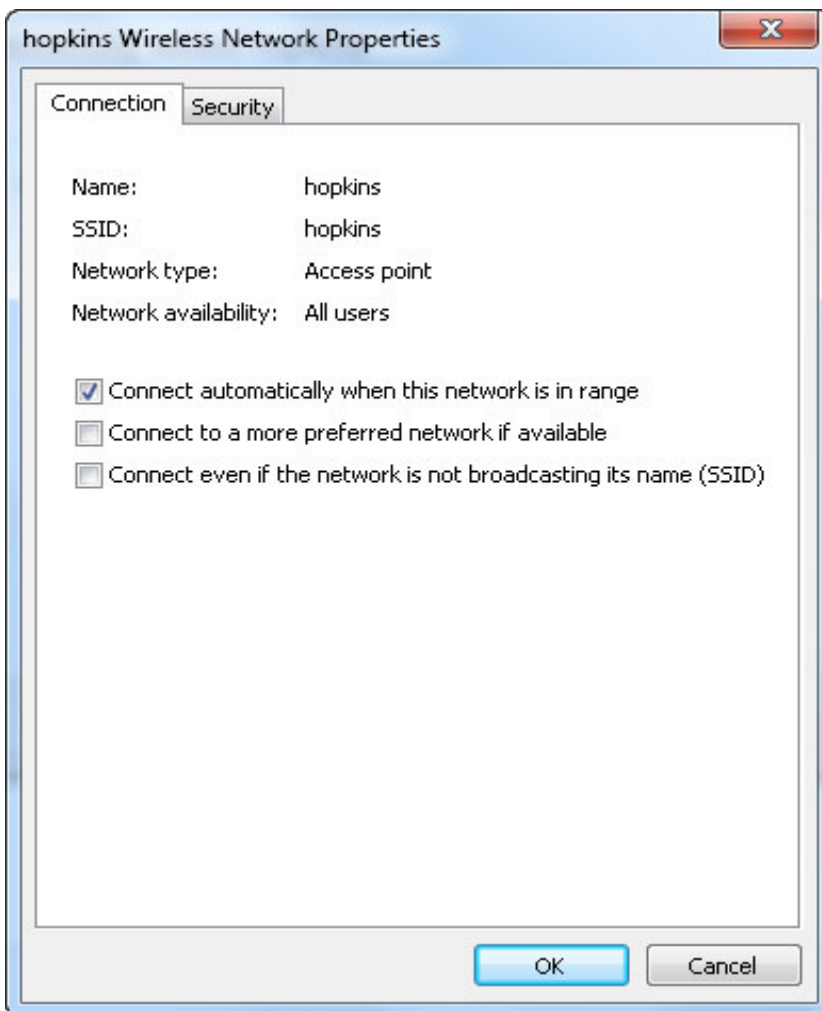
hopkins Wireless Network Properties

Connection Security

Name: hopkins
SSID: hopkins
Network type: Access point
Network availability: All users

Connect automatically when this network is in range
Connect to a more preferred network if available
Connect even if the network is not broadcasting its name (SSID)

OK Cancel